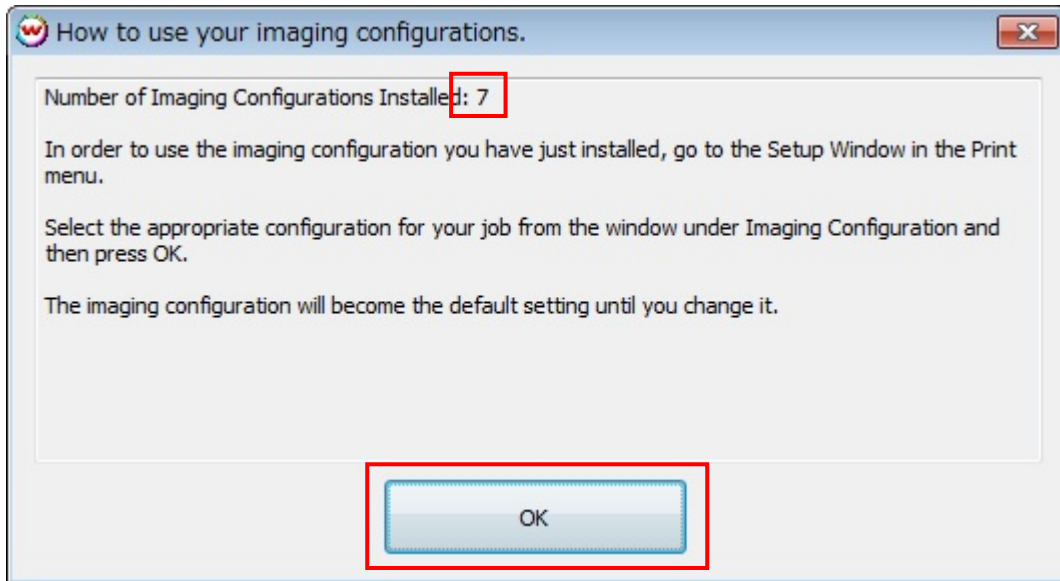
How to use your imaging configurations.

Number of Imaging Configurations Installed: 7

In order to use the imaging configuration you have just installed, go to the Setup Window in the Print menu.

Select the appropriate configuration for your job from the window under Imaging Configuration and then press OK.

The imaging configuration will become the default setting until you change it.

OK